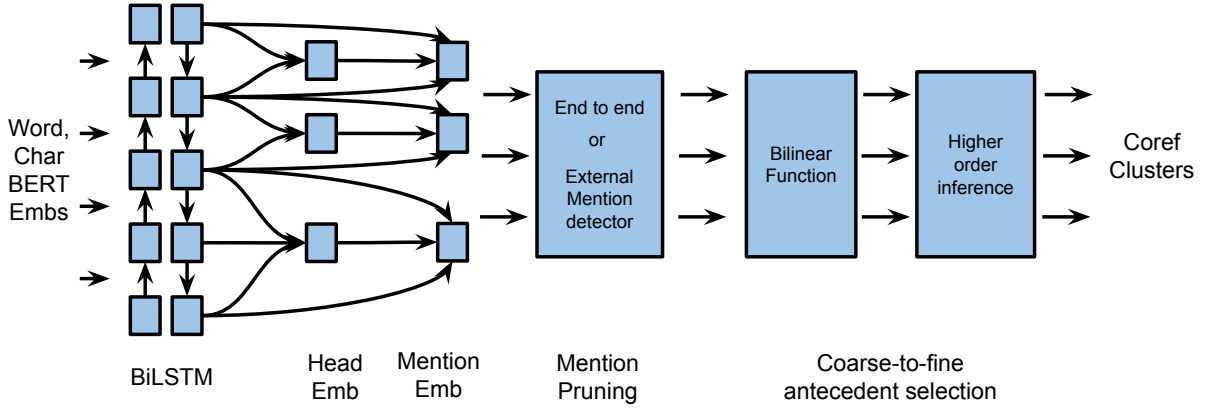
Word, Char BERT Embs

End to end
or
External Mention detector

Bilinear Function

Higher order inference

Coref Clusters

BiLSTM

Head Emb

Mention Emb

Mention Pruning

Coarse-to-fine antecedent selection